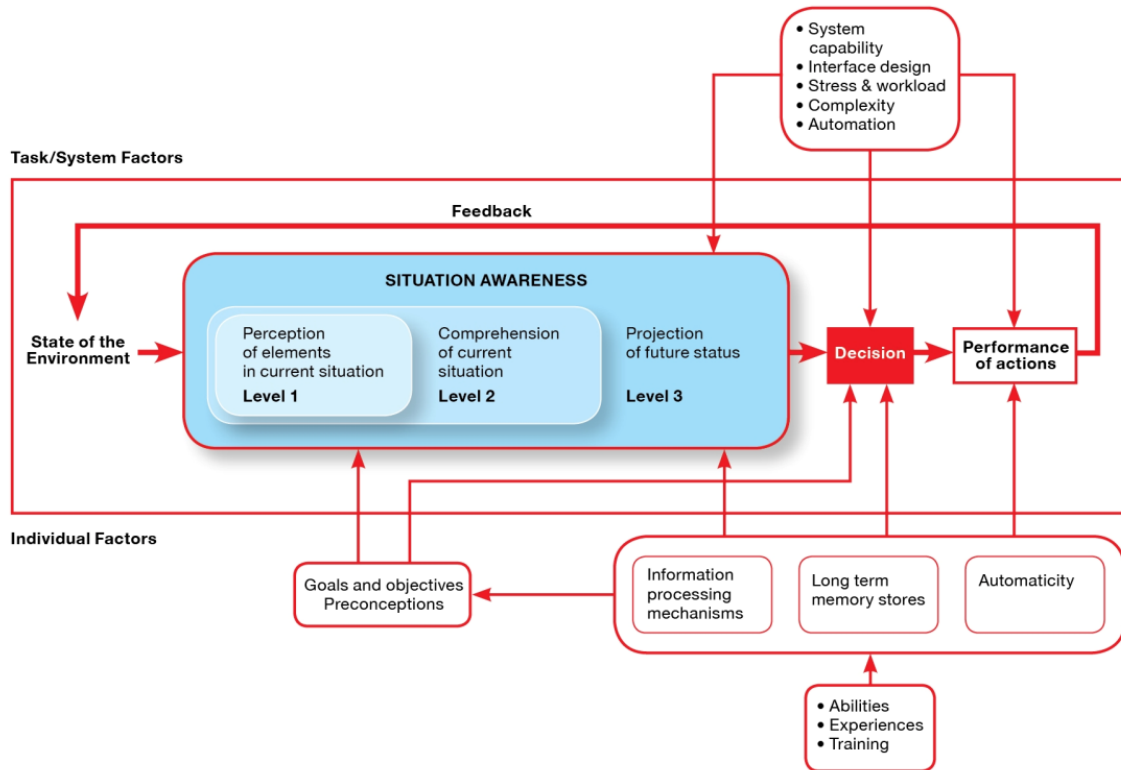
• System capability
• Interface design
• Stress & workload
• Complexity
• Automation

Task/System Factors

Feedback

SITUATION AWARENESS

State of the Environment

Perception of elements in current situation
Level 1

Comprehension of current situation
Level 2

Projection of future status
Level 3

Decision

Performance of actions

Individual Factors

Goals and objectives
Preconceptions

Information processing mechanisms

Long term memory stores

Automaticity

• Abilities
• Experiences
• Training